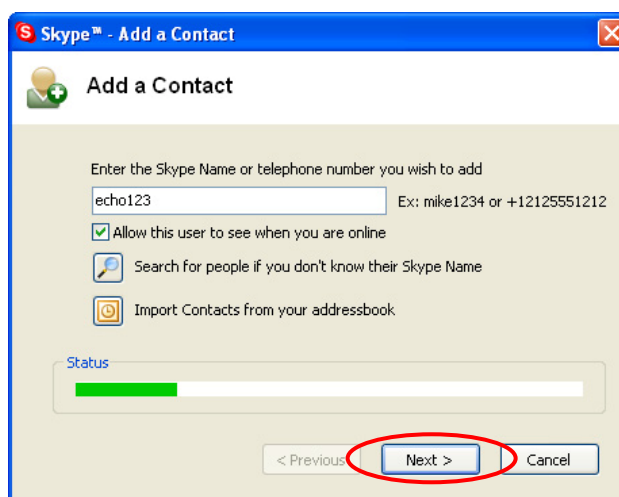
Skype™ - Add a Contact

Add a Contact

Enter the Skype Name or telephone number you wish to add

echo123

Ex: mike1234 or +12125551212

Allow this user to see when you are online

Search for people if you don't know their Skype Name

Import Contacts from your addressbook

Status

< Previous

Next >

Cancel